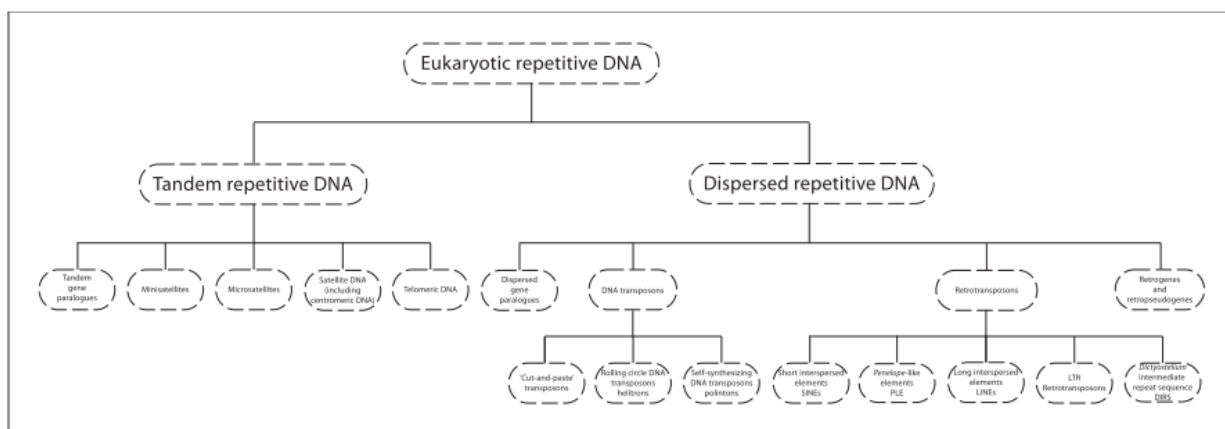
Eukaryotic repetitive DNA

Tandem repetitive DNA

Dispersed repetitive DNA

Tandem gene paralogues

Minisatellites

Microsatellites

Satellite DNA (including centromeric DNA)

Telomeric DNA

Dispersed gene paralogues

DNA transposons

Retrotransposons

Retrogenes and retropseudogenes

'Cut-and-paste' transposons

Rolling-circle DNA transposons helitrons

Self-synthesizing DNA transposons polintons

Short interspersed elements SINEs

Penelope-like elements PLE

Long interspersed elements LINEs

LTR Retrotransposons

Dictyostelium intermediate repeat sequence DIRS